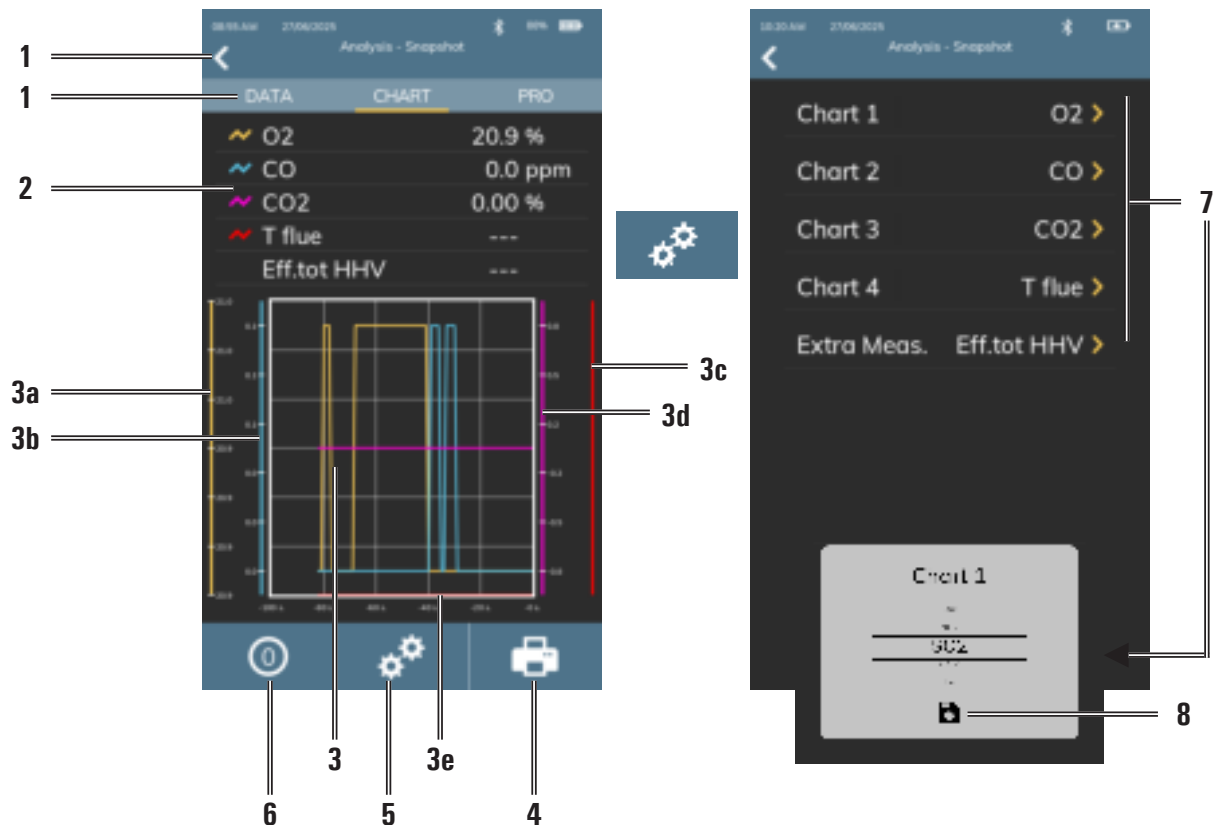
1
1
2
3a
3b
3
5
6
3e
4
3c
3d
08:55 AM 27/06/2025 85%
Analysis - Snapshot
DATA CHART PRO
O2 20.9 %
CO 0.0 ppm
CO2 0.00 %
T flue ---
Eff.tot HHV ---
10:20 AM 27/06/2025
Analysis - Snapshot
Chart 1 O2
Chart 2 CO
Chart 3 CO2
Chart 4 T flue
Extra Meas. Eff.tot HHV
Chart 1
CO2
7
8